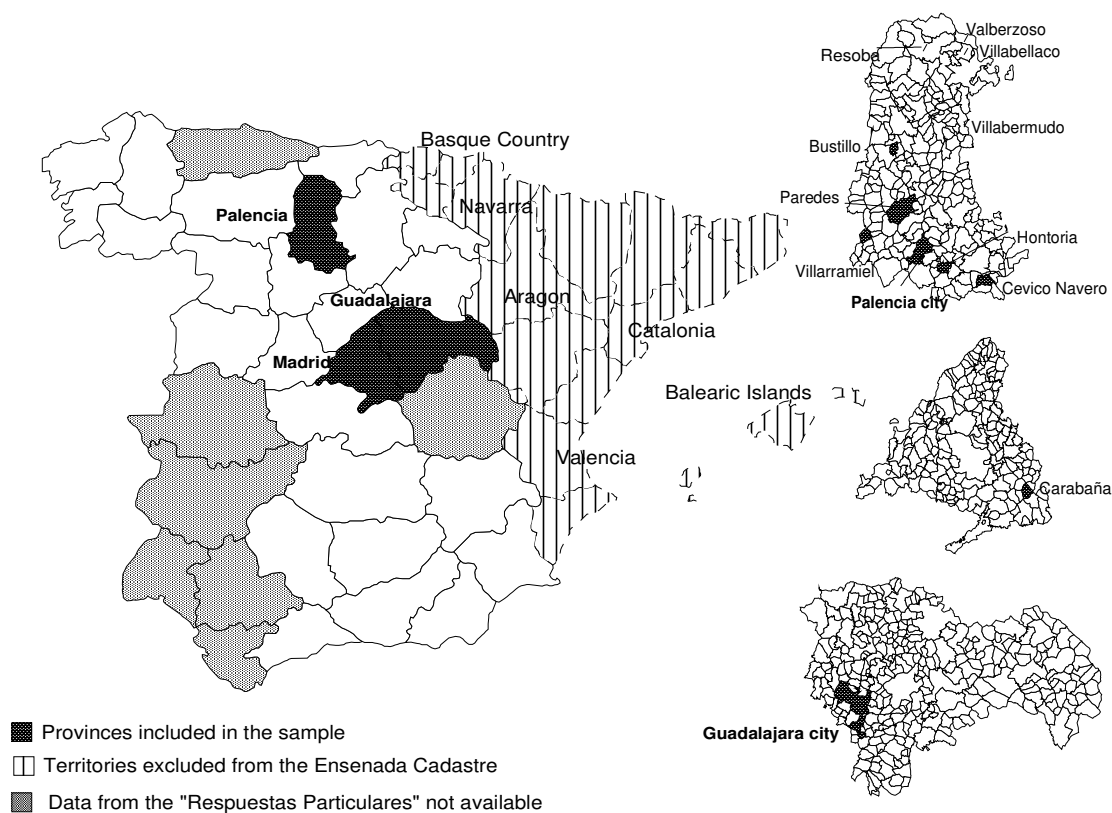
Basque Country
Navarra
Palencia
Guadalajara
Aragon
Catalonia
Madrid
Balearic Islands
Valencia

Valberzoso
Villabellaco
Resoba
Villabermudo
Bustillo
Paredes
Hontoria
Villarramiel
Cevico Navero
Palencia city

Carabaña

Guadalajara city

Provinces included in the sample
Territories excluded from the Ensenada Cadastre
Data from the "Respuestas Particulares" not available